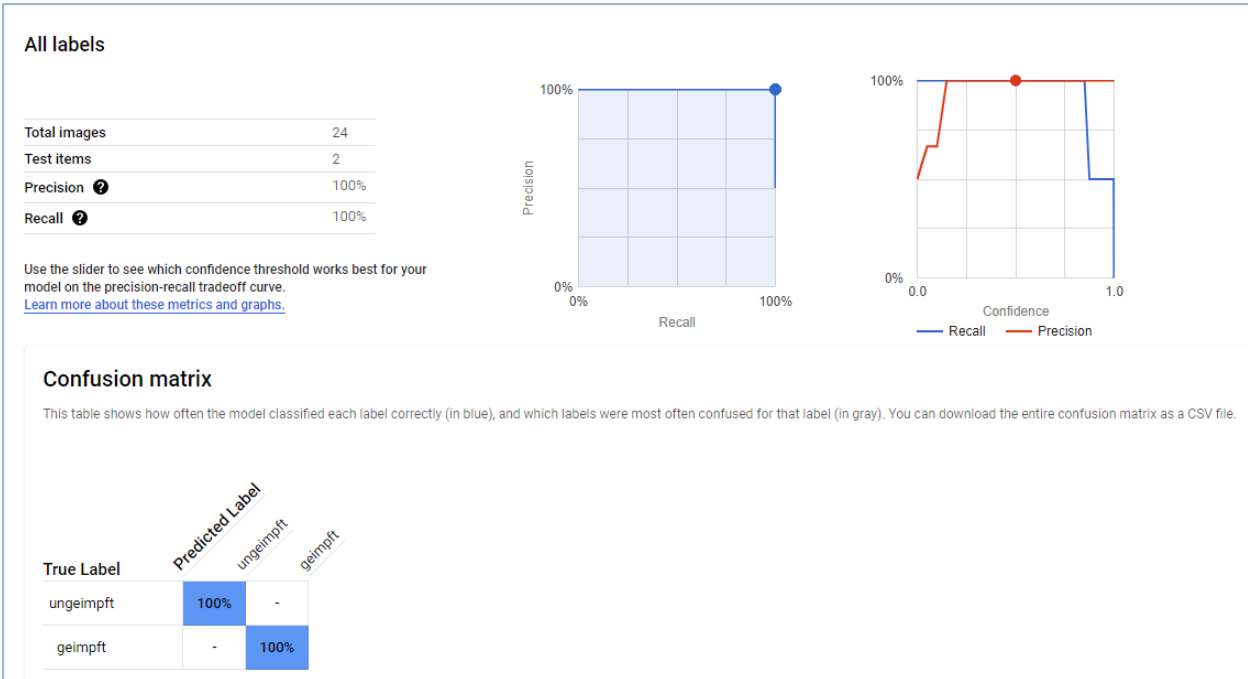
All labels

| | |
|---|---|
| Total images | 24 |
| Test items | 2 |
| Precision | 100% |
| Recall | 100% |

Use the slider to see which confidence threshold works best for your model on the precision-recall tradeoff curve.
Learn more about these metrics and graphs.

100%
Precision
0%
0%
100%
Recall

100%
0%
0.0
1.0
Confidence
Recall
Precision

Confusion matrix

This table shows how often the model classified each label correctly (in blue), and which labels were most often confused for that label (in gray). You can download the entire confusion matrix as a CSV file.

| True Label / Predicted Label | ungeimpft | geimpft |
|---|---|---|
| ungeimpft | 100% | - |
| geimpft | - | 100% |